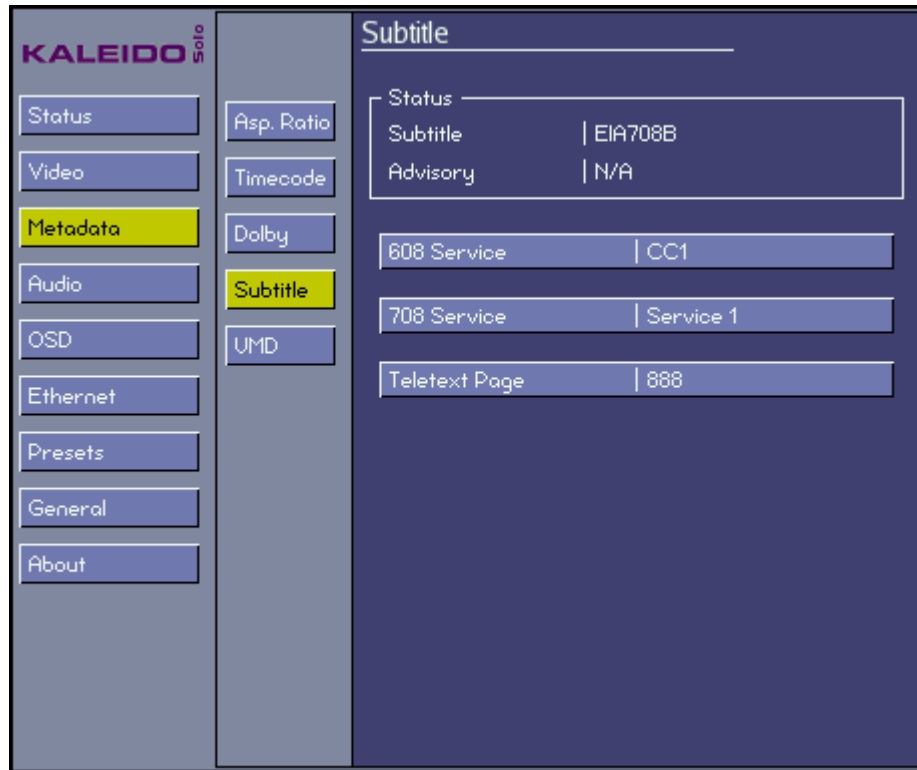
KALEIDO Solo

Status
Video
Metadata
Audio
OSD
Ethernet
Presets
General
About

Asp. Ratio
Timecode
Dolby
Subtitle
UMD

Subtitle

Status
Subtitle | EIA708B
Advisory | N/A

608 Service | CC1

708 Service | Service 1

Teletext Page | 888